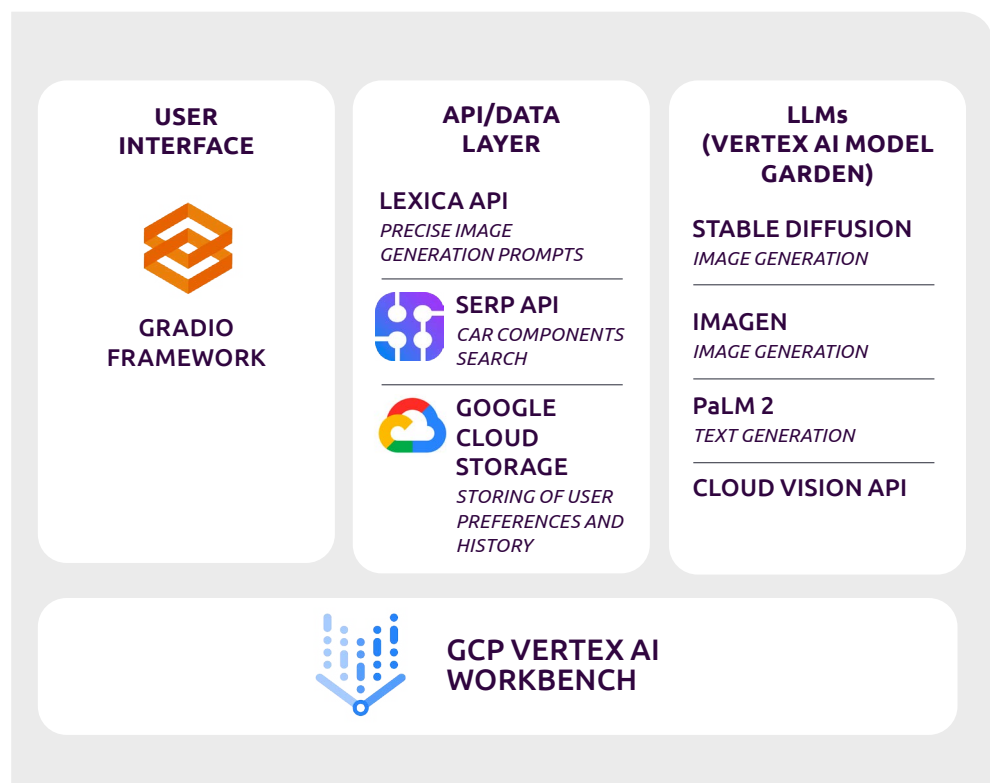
USER INTERFACE

GRADIO FRAMEWORK

API/DATA LAYER

LEXICA API
PRECISE IMAGE GENERATION PROMPTS

SERP API
CAR COMPONENTS SEARCH

GOOGLE CLOUD STORAGE
STORING OF USER PREFERENCES AND HISTORY

LLMs (VERTEX AI MODEL GARDEN)

STABLE DIFFUSION
IMAGE GENERATION

IMAGEN
IMAGE GENERATION

PaLM 2
TEXT GENERATION

CLOUD VISION API

GCP VERTEX AI WORKBENCH